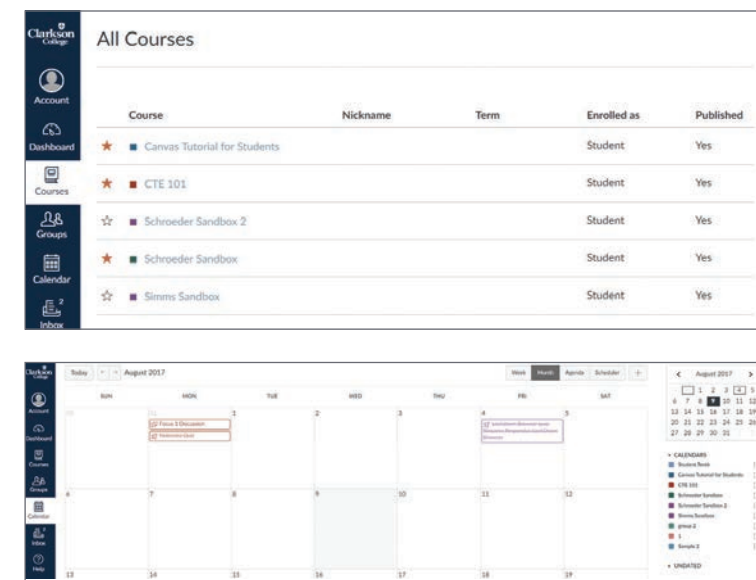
Clarkson College

Account

Dashboard

Courses

Groups

Calendar

Inbox

All Courses

| | Course | Nickname | Term | Enrolled as | Published |
|---|---|---|---|---|---|
| ★ | Canvas Tutorial for Students | | | Student | Yes |
| ★ | CTE 101 | | | Student | Yes |
| ☆ | Schroeder Sandbox 2 | | | Student | Yes |
| ★ | Schroeder Sandbox | | | Student | Yes |
| ☆ | Simms Sandbox | | | Student | Yes |

Clarkson College

Account

Dashboard

Courses

Groups

Calendar

Inbox

Help

Today August 2017

Week Month Agenda Scheduler +

| SUN | MON | TUE | WED | THU | FRI | SAT |
|---|---|---|---|---|---|---|
| 30 | 31 Focus 3 Discussion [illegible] | 1 | 2 | 3 | 4 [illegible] | 5 |
| 6 | 7 | 8 | 9 | 10 | 11 | 12 |
| 13 | 14 | 15 | 16 | 17 | 18 | 19 |

< August 2017 >

1 2 3 4 5
6 7 8 9 10 11 12
13 14 15 16 17 18 19
20 21 22 23 24 25 26
27 28 29 30 31

CALENDARS
Student Book
Canvas Tutorial for Students
CTE 101
Schroeder Sandbox
Schroeder Sandbox 2
Simms Sandbox
group 2
1
Sample 2

UNDATED